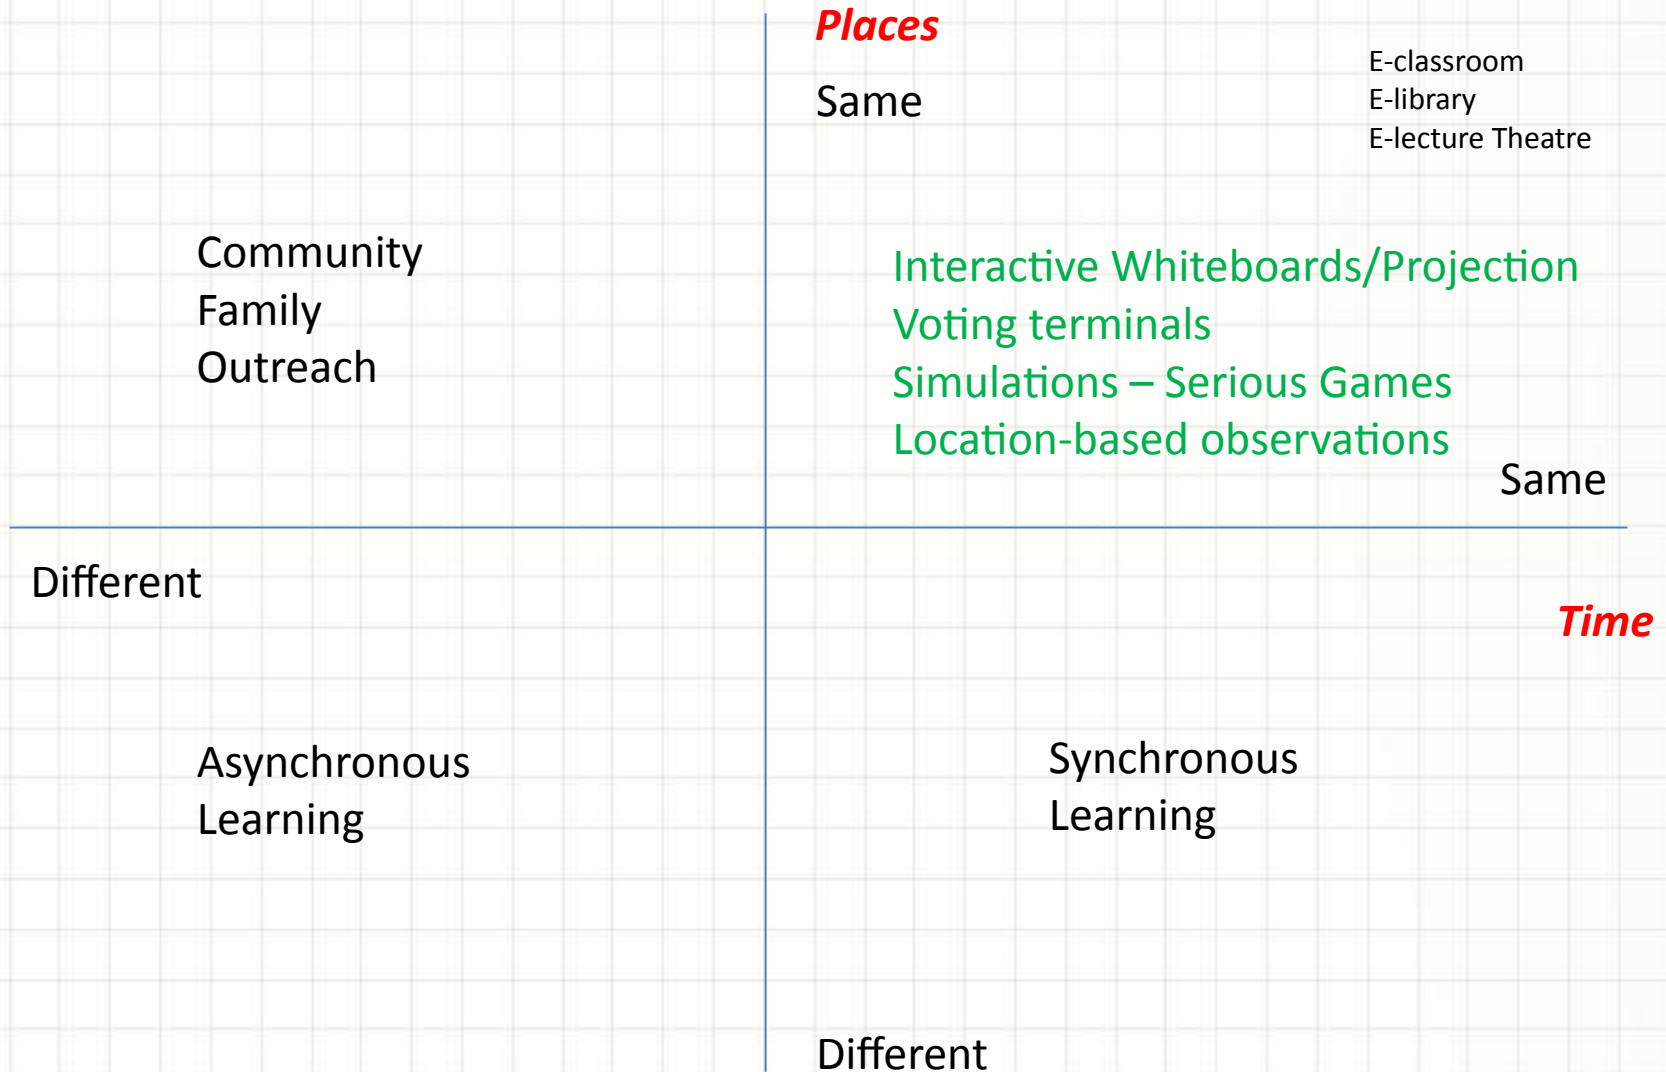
Places

Same

E-classroom
E-library
E-lecture Theatre

Community
Family
Outreach

Interactive Whiteboards/Projection
Voting terminals
Simulations – Serious Games
Location-based observations

Same

Different

Time

Asynchronous
Learning

Synchronous
Learning

Different